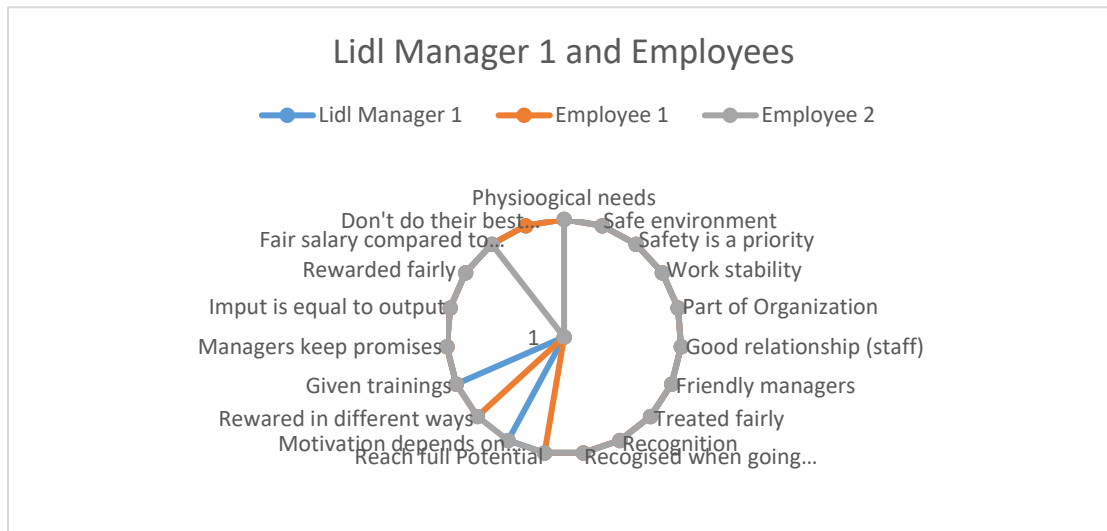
Lidl Manager 1 and Employees

Lidl Manager 1 Employee 1 Employee 2

Physioogical needs
Safe environment
Safety is a priority
Work stability
Part of Organization
Good relationship (staff)
Friendly managers
Treated fairly
Recognition
Recogised when going…
Reach full Potential
Motivation depends on…
Rewared in different ways
Given trainings
Managers keep promises
Imput is equal to output
Rewarded fairly
Fair salary compared to…
Don't do their best…
1